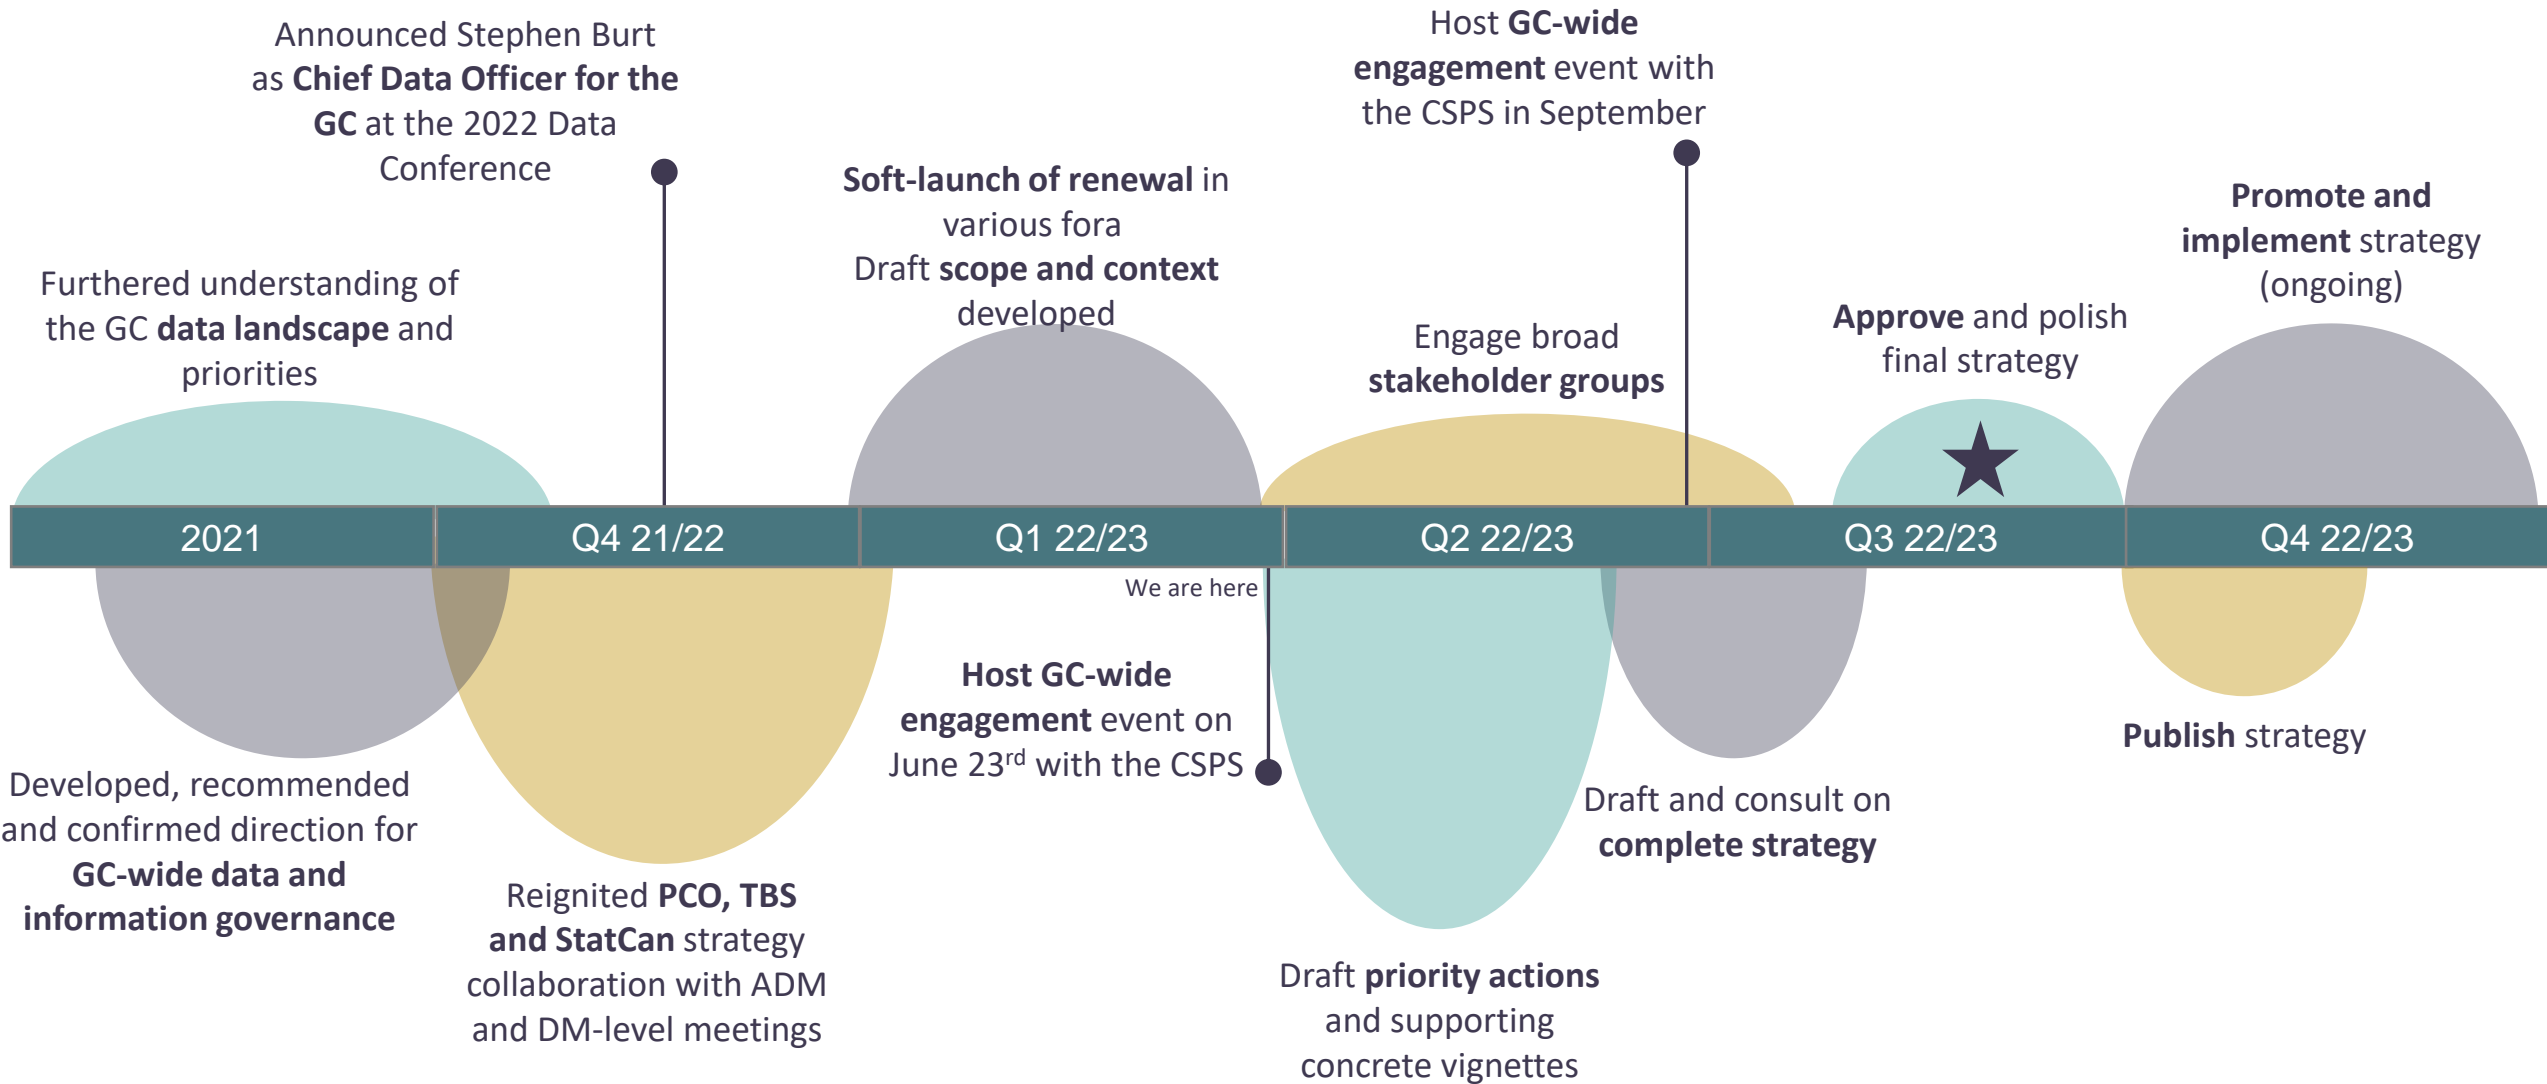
Announced Stephen Burt as Chief Data Officer for the GC at the 2022 Data Conference

Host GC-wide engagement event with the CSPS in September

Soft-launch of renewal in various fora
Draft scope and context developed

Promote and implement strategy (ongoing)

Furthered understanding of the GC data landscape and priorities

Engage broad stakeholder groups

Approve and polish final strategy

| 2021 | Q4 21/22 | Q1 22/23 | Q2 22/23 | Q3 22/23 | Q4 22/23 |
|---|---|---|---|---|---|

We are here

Host GC-wide engagement event on June 23$^{rd}$ with the CSPS

Publish strategy

Developed, recommended and confirmed direction for GC-wide data and information governance

Draft and consult on complete strategy

Reignited PCO, TBS and StatCan strategy collaboration with ADM and DM-level meetings

Draft priority actions and supporting concrete vignettes